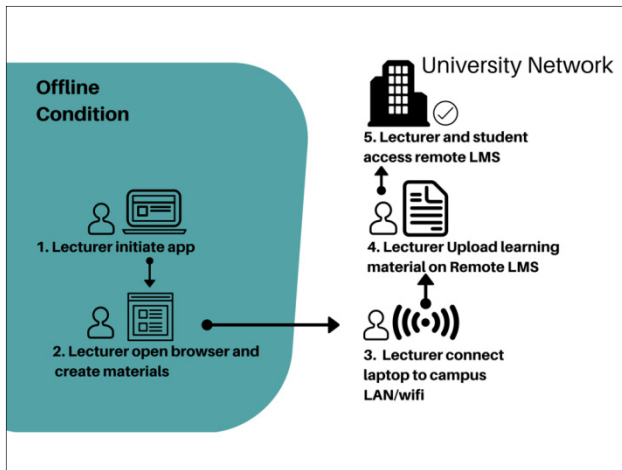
Offline Condition

1. Lecturer initiate app

2. Lecturer open browser and create materials

University Network

5. Lecturer and student access remote LMS

4. Lecturer Upload learning material on Remote LMS

3. Lecturer connect laptop to campus LAN/wifi